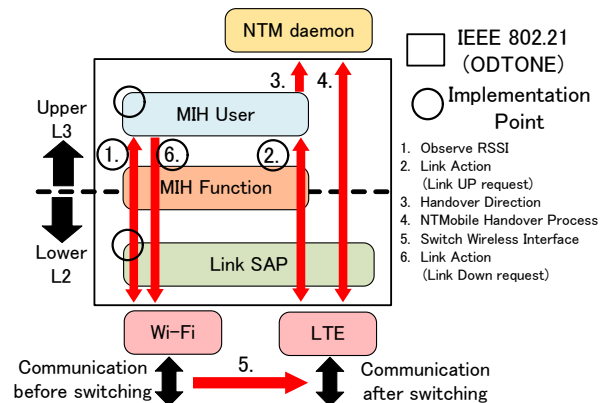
NTM daemon

IEEE 802.21 (ODTONE)

Implementation Point

3. 4.

Upper L3

MIH User

1. 6. 2.

MIH Function

Lower L2

Link SAP

1. Observe RSSI
2. Link Action (Link UP request)
3. Handover Direction
4. NTMobile Handover Process
5. Switch Wireless Interface
6. Link Action (Link Down request)

Wi-Fi

LTE

Communication before switching

5.

Communication after switching